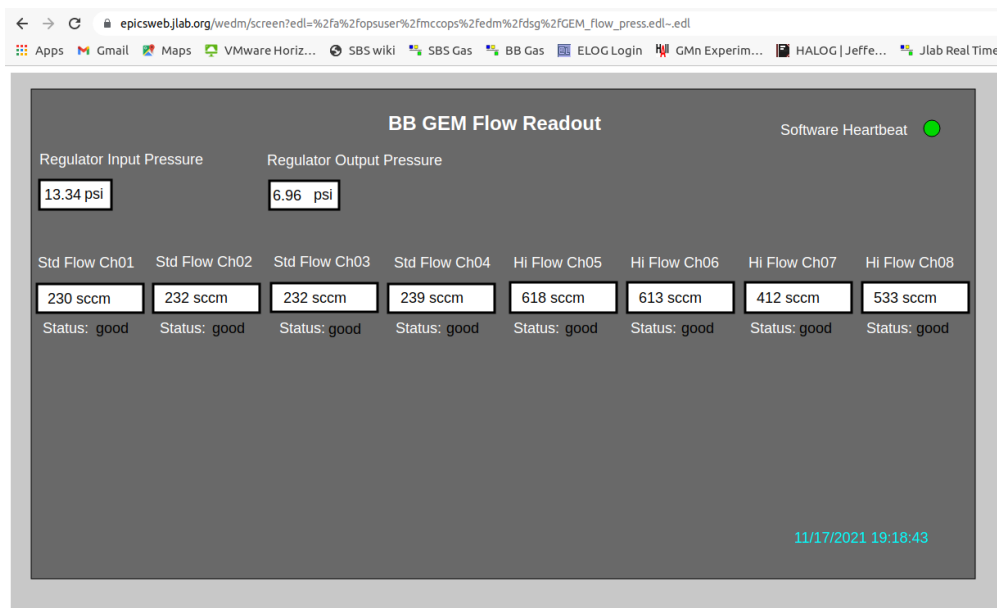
epicsweb.jlab.org/wedm/screen?edl=%2fa%2fopsuser%2fmccops%2fedm%2fdsg%2fGEM_flow_press.edl~.edl

Apps Gmail Maps VMware Horiz... SBS wiki SBS Gas BB Gas ELOG Login GMn Experim... HALOG | Jeffe... Jlab Real Time

BB GEM Flow Readout

Software Heartbeat

Regulator Input Pressure
13.34 psi

Regulator Output Pressure
6.96 psi

| Std Flow Ch01 | Std Flow Ch02 | Std Flow Ch03 | Std Flow Ch04 | Hi Flow Ch05 | Hi Flow Ch06 | Hi Flow Ch07 | Hi Flow Ch08 |
|---|---|---|---|---|---|---|---|
| 230 sccm | 232 sccm | 232 sccm | 239 sccm | 618 sccm | 613 sccm | 412 sccm | 533 sccm |
| Status: good | Status: good | Status: good | Status: good | Status: good | Status: good | Status: good | Status: good |

11/17/2021 19:18:43